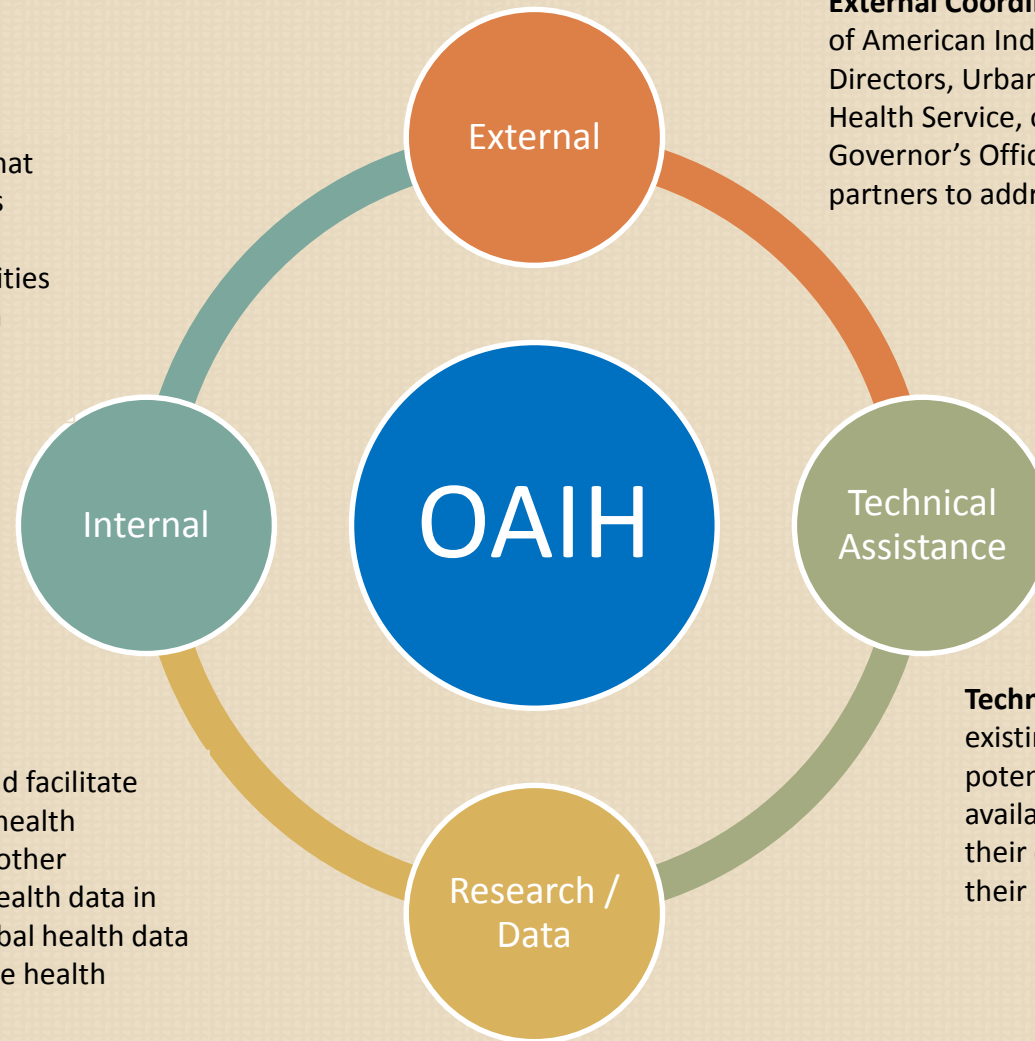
hat
s

ities

External Coordi
of American Ind
Directors, Urban
Health Service, c
Governor's Offic
partners to addr

External

OAIH

Internal

Technical Assistance

Research / Data

Techn
existin
poten
availa
their
their

d facilitate
health
other
ealth data in
bal health data
e health